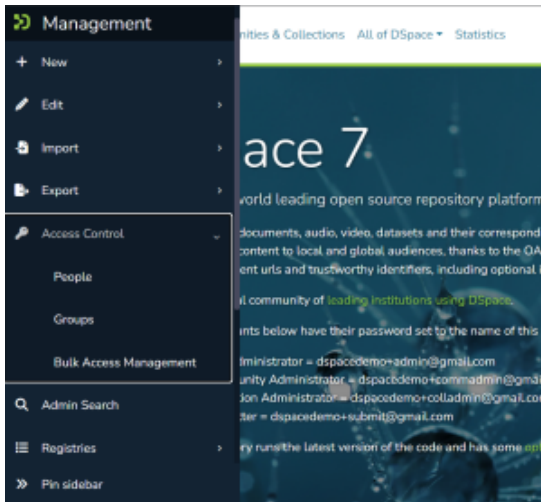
Management
+ New
Edit
Import
Export
Access Control
People
Groups
Bulk Access Management
Admin Search
Registries
Pin sidebar

nities & Collections All of DSpace Statistics

ace 7

world leading open source repository platform

documents, audio, video, datasets and their correspond
content to local and global audiences, thanks to the OA
ent urls and trustworthy identifiers, including optional

l community of leading institutions using DSpace.

nts below have their password set to the name of this

dministrator = dspacedemo+admin@gmail.com
unity Administrator = dspacedemo+commadmin@gm
ion Administrator = dspacedemo+colladmin@gmail.co
tter = dspacedemo+submit@gmail.com

ry runs the latest version of the code and has some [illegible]